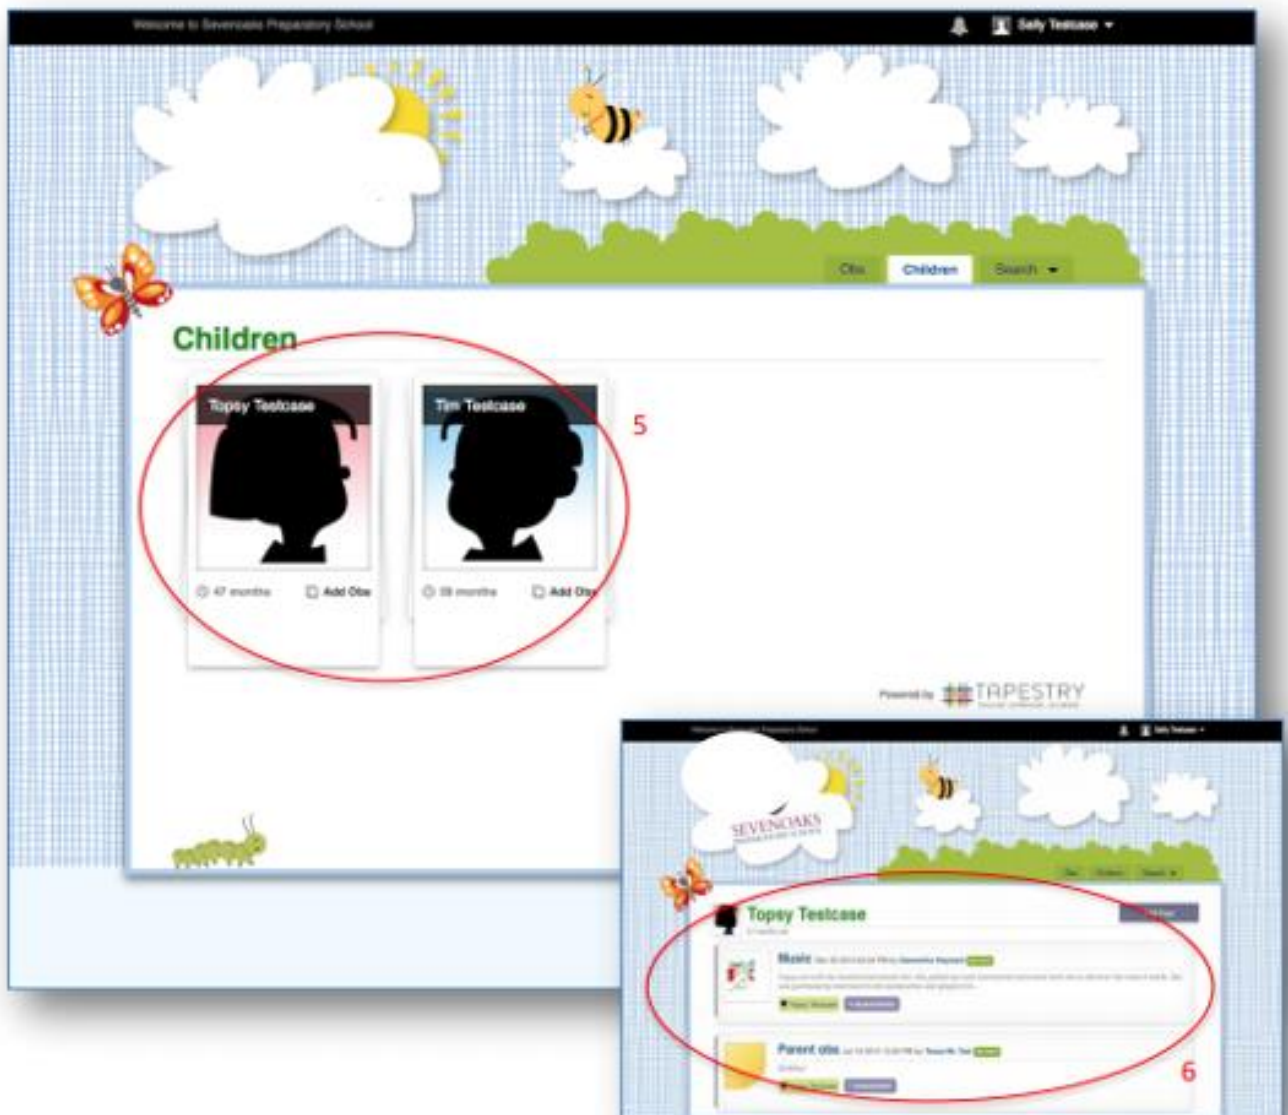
Welcome to Sevenoaks Preparatory School

Sally Testcase

Obs

Children

Search

Children

Topsy Testcase

47 months

Add Obs

Tim Testcase

38 months

Add Obs

5

Powered by TAPESTRY

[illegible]

Sally Testcase

SEVENOAKS

Topsy Testcase

Music

Parent obs

6